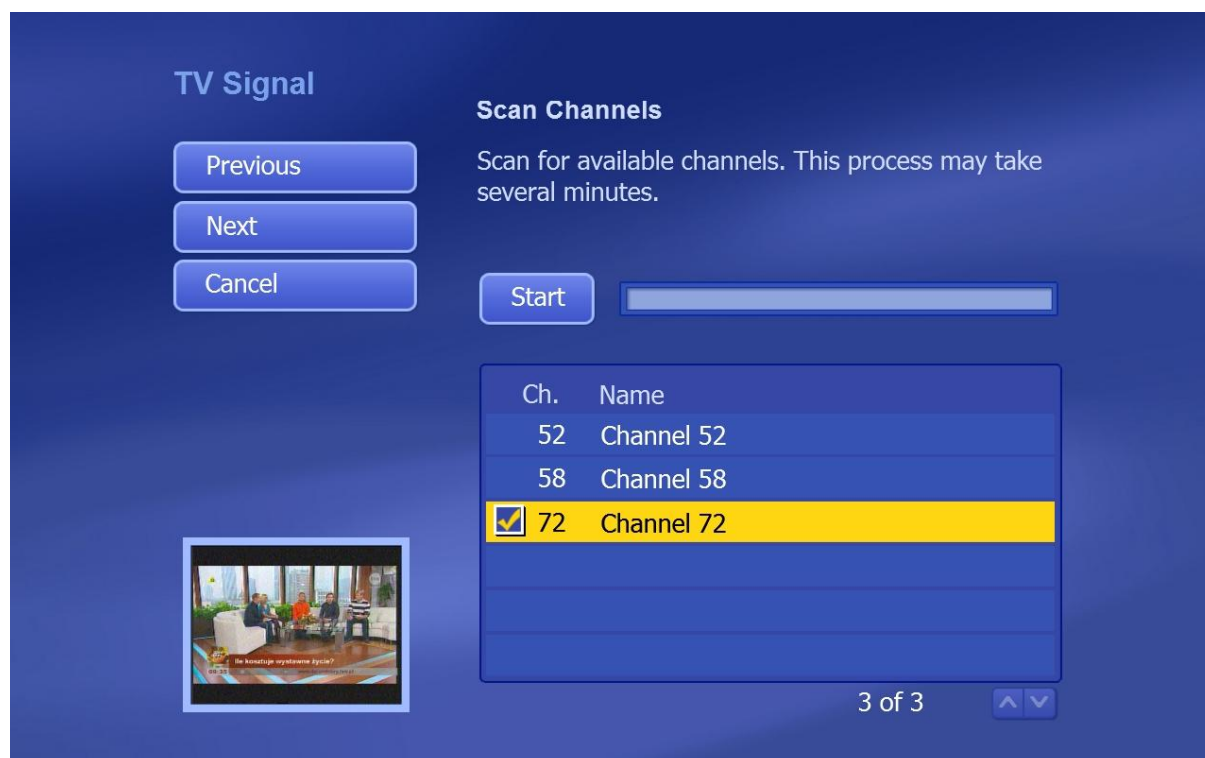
TV Signal

Previous

Next

Cancel

Scan Channels

Scan for available channels. This process may take several minutes.

Start

| Ch. | Name |
|---|---|
| 52 | Channel 52 |
| 58 | Channel 58 |
| 72 | Channel 72 |

Ile kosztuje wystawne życie?

3 of 3